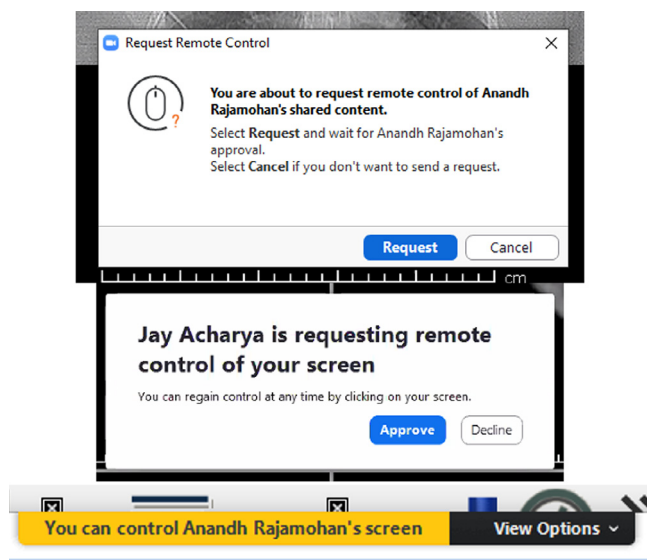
Request Remote Control

You are about to request remote control of Anandh Rajamohan's shared content.

Select **Request** and wait for Anandh Rajamohan's approval.
Select **Cancel** if you don't want to send a request.

Request Cancel

cm

Jay Acharya is requesting remote control of your screen

You can regain control at any time by clicking on your screen.

Approve Decline

You can control Anandh Rajamohan's screen

View Options